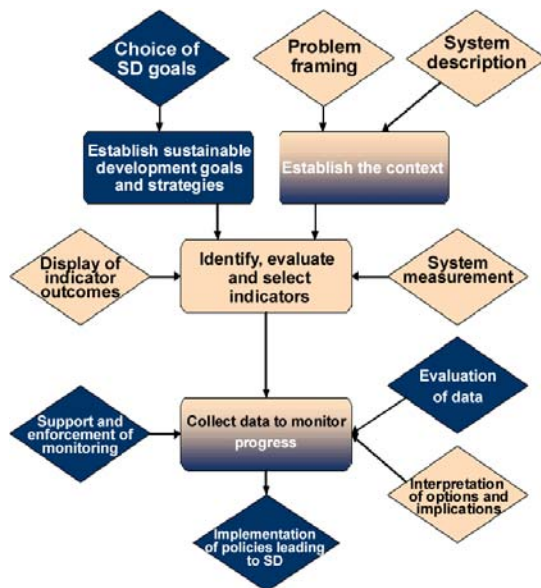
Choice of SD goals

Problem framing

System description

Establish sustainable development goals and strategies

Establish the context

Display of indicator outcomes

Identify, evaluate and select indicators

System measurement

Evaluation of data

Support and enforcement of monitoring

Collect data to monitor progress

Interpretation of options and implications

Implementation of policies leading to SD